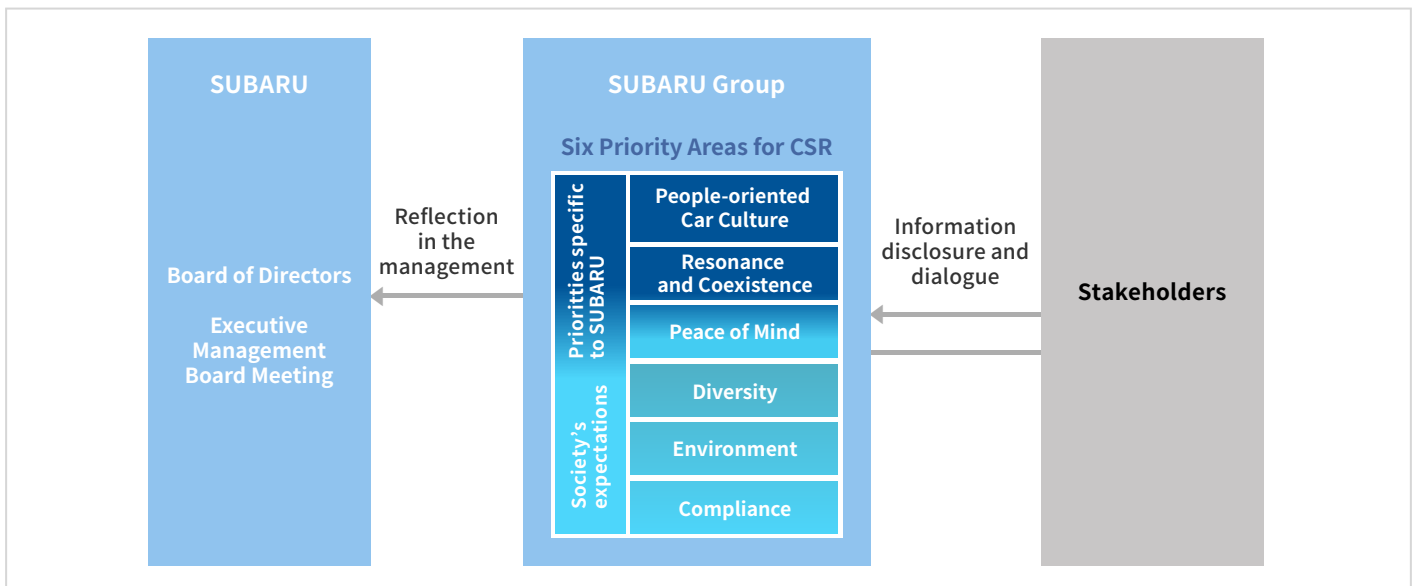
SUBARU

Board of Directors

Executive Management Board Meeting

Reflection in the management

SUBARU Group

Six Priority Areas for CSR

Priorities specific to SUBARU

Society's expectations

People-oriented Car Culture

Resonance and Coexistence

Peace of Mind

Diversity

Environment

Compliance

Information disclosure and dialogue

Stakeholders